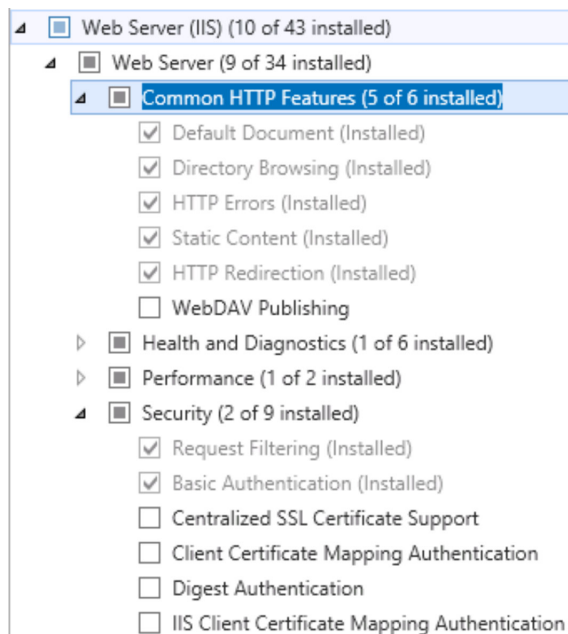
Web Server (IIS) (10 of 43 installed)
Web Server (9 of 34 installed)
Common HTTP Features (5 of 6 installed)
Default Document (Installed)
Directory Browsing (Installed)
HTTP Errors (Installed)
Static Content (Installed)
HTTP Redirection (Installed)
WebDAV Publishing
Health and Diagnostics (1 of 6 installed)
Performance (1 of 2 installed)
Security (2 of 9 installed)
Request Filtering (Installed)
Basic Authentication (Installed)
Centralized SSL Certificate Support
Client Certificate Mapping Authentication
Digest Authentication
IIS Client Certificate Mapping Authentication